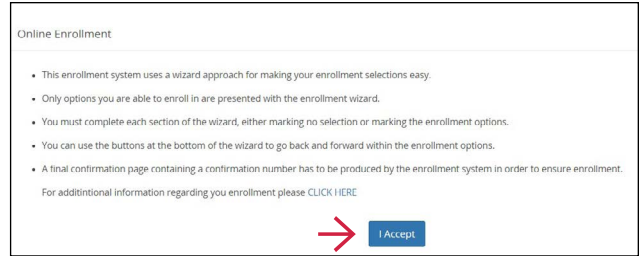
Online Enrollment

- This enrollment system uses a wizard approach for making your enrollment selections easy.
- Only options you are able to enroll in are presented with the enrollment wizard.
- You must complete each section of the wizard, either marking no selection or marking the enrollment options.
- You can use the buttons at the bottom of the wizard to go back and forward within the enrollment options.
- A final confirmation page containing a confirmation number has to be produced by the enrollment system in order to ensure enrollment.

For additintional information regarding you enrollment please CLICK HERE

I Accept